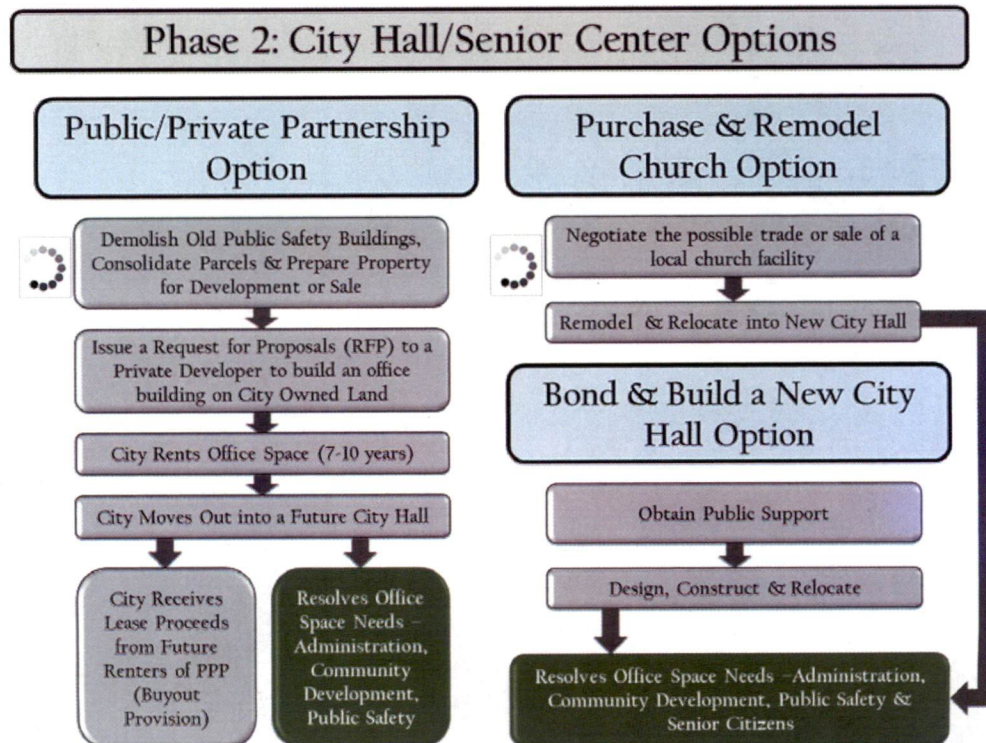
Phase 2: City Hall/Senior Center Options

Public/Private Partnership Option

Demolish Old Public Safety Buildings, Consolidate Parcels & Prepare Property for Development or Sale

Issue a Request for Proposals (RFP) to a Private Developer to build an office building on City Owned Land

City Rents Office Space (7-10 years)

City Moves Out into a Future City Hall

City Receives Lease Proceeds from Future Renters of PPP (Buyout Provision)

Resolves Office Space Needs – Administration, Community Development, Public Safety

Purchase & Remodel Church Option

Negotiate the possible trade or sale of a local church facility

Remodel & Relocate into New City Hall

Bond & Build a New City Hall Option

Obtain Public Support

Design, Construct & Relocate

Resolves Office Space Needs –Administration, Community Development, Public Safety & Senior Citizens